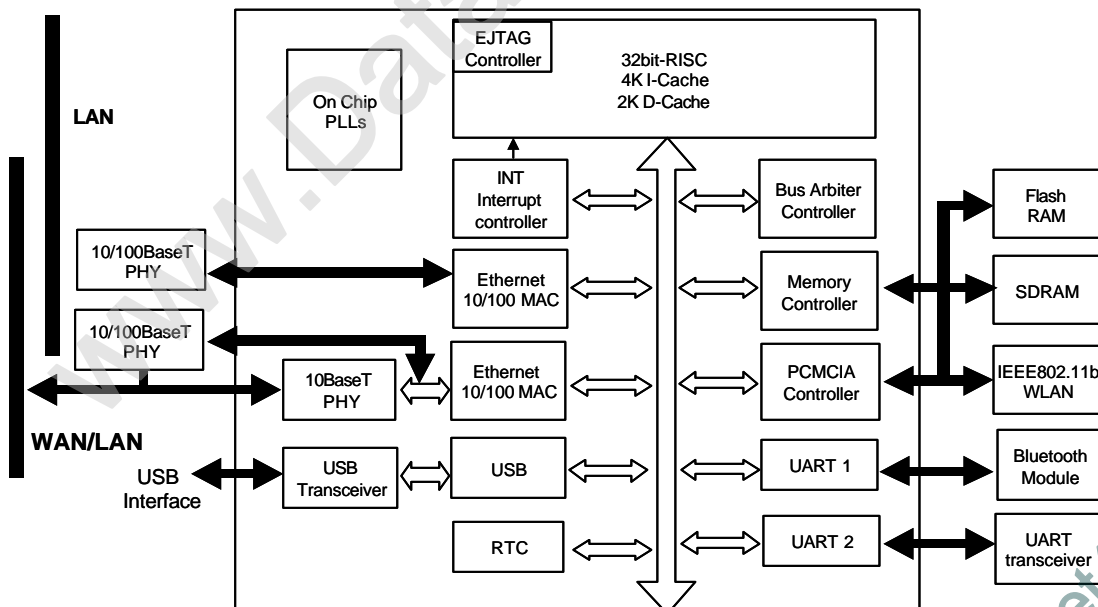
www.DataSheet4U.com

LAN

On Chip PLLs

EJTAG Controller

32bit-RISC
4K I-Cache
2K D-Cache

INT Interrupt controller

Bus Arbiter Controller

Flash RAM

10/100BaseT PHY

Ethernet 10/100 MAC

Memory Controller

SDRAM

10/100BaseT PHY

10BaseT PHY

Ethernet 10/100 MAC

PCMCIA Controller

IEEE802.11b WLAN

WAN/LAN

USB Interface

USB Transceiver

USB

UART 1

Bluetooth Module

RTC

UART 2

UART transceiver